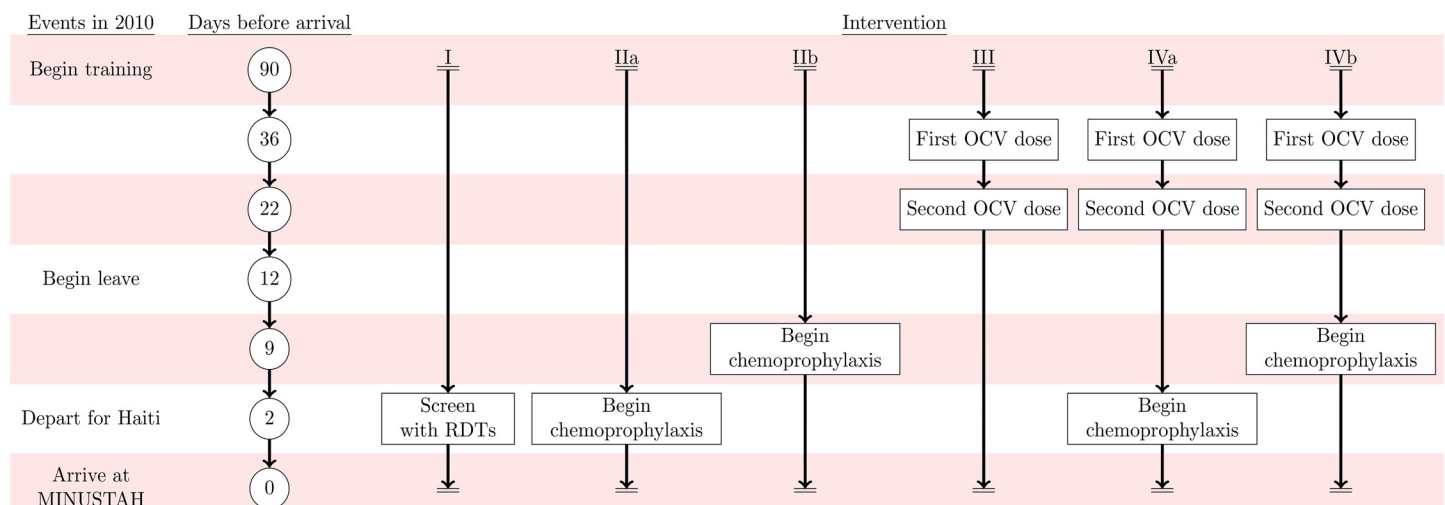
Events in 2010

Days before arrival

Intervention

Begin training

90

I

IIa

IIb

III

IVa

IVb

36

First OCV dose

First OCV dose

First OCV dose

22

Second OCV dose

Second OCV dose

Second OCV dose

Begin leave

12

9

Begin chemoprophylaxis

Begin chemoprophylaxis

Depart for Haiti

2

Screen with RDTs

Begin chemoprophylaxis

Begin chemoprophylaxis

Arrive at MINUSTAH

0